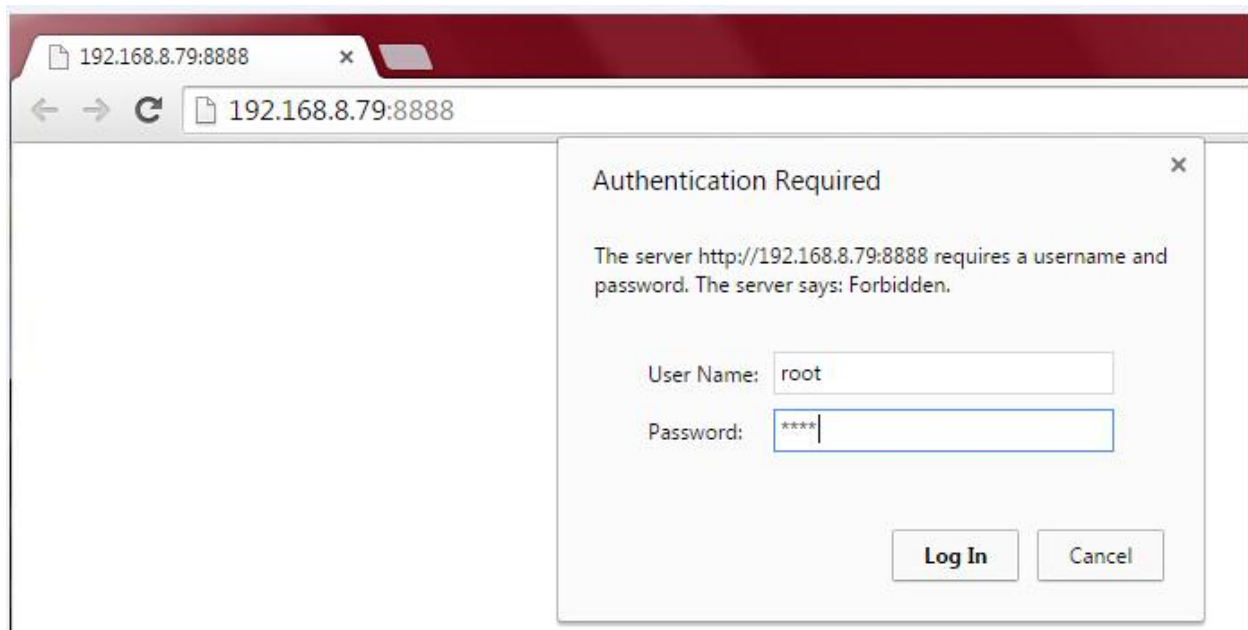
192.168.8.79:8888 ×

← → C 192.168.8.79:8888

×

Authentication Required

The server http://192.168.8.79:8888 requires a username and password. The server says: Forbidden.

User Name: root

Password: ****

Log In

Cancel